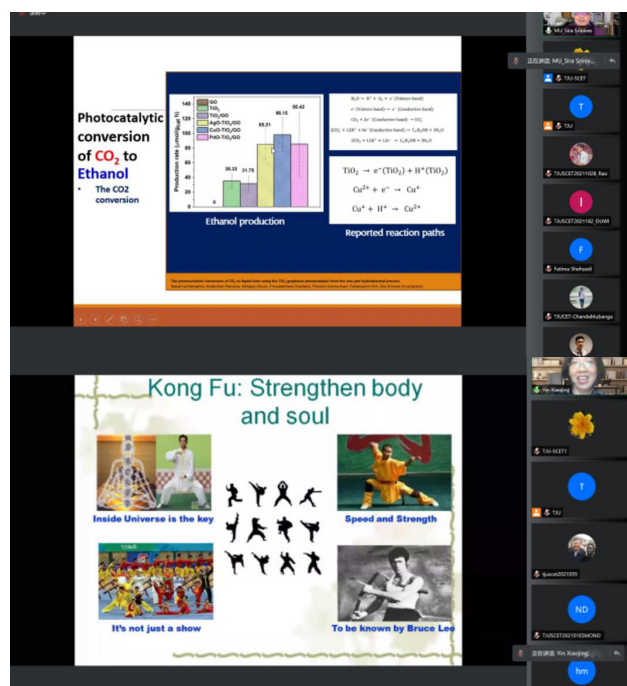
MU_Sira Srinive...

正在讲话: MU_Sira Sriniv...

TJU-SCET

T

TJU

TJUSCET2021102B Rao

I

TJUSCET2021102 DUMI

F

Fatima Shehzadi

TJUSCET-ChandaMubanga

Photocatalytic conversion of $CO_2$ to Ethanol

• The CO2 conversion

| GO |
|---|
| $TiO_2$ |
| $TiO_2/GO$ |
| $AgO-TiO_2/GO$ |
| $CuO-TiO_2/GO$ |
| $PdO-TiO_2/GO$ |

0, 36.23, 31.75, 85.21, 98.15, 85.42

Production rate

Ethanol production

$TiO_2 \rightarrow e^-(TiO_2) + H^+(TiO_2)$

$Cu^{2+} + e^- \rightarrow Cu^+$

$Cu^+ + H^+ \rightarrow Cu^{2+}$

Reported reaction paths

Kong Fu: Strengthen body and soul

Inside Universe is the key

Speed and Strength

It's not just a show

To be known by Bruce Lee

Yin Xiaojing

TJU-SCET1

T

TJU

tjuscet2021055

ND

TJUSCET2021010SIMOND

正在讲话: Yin Xiaojing...

hm